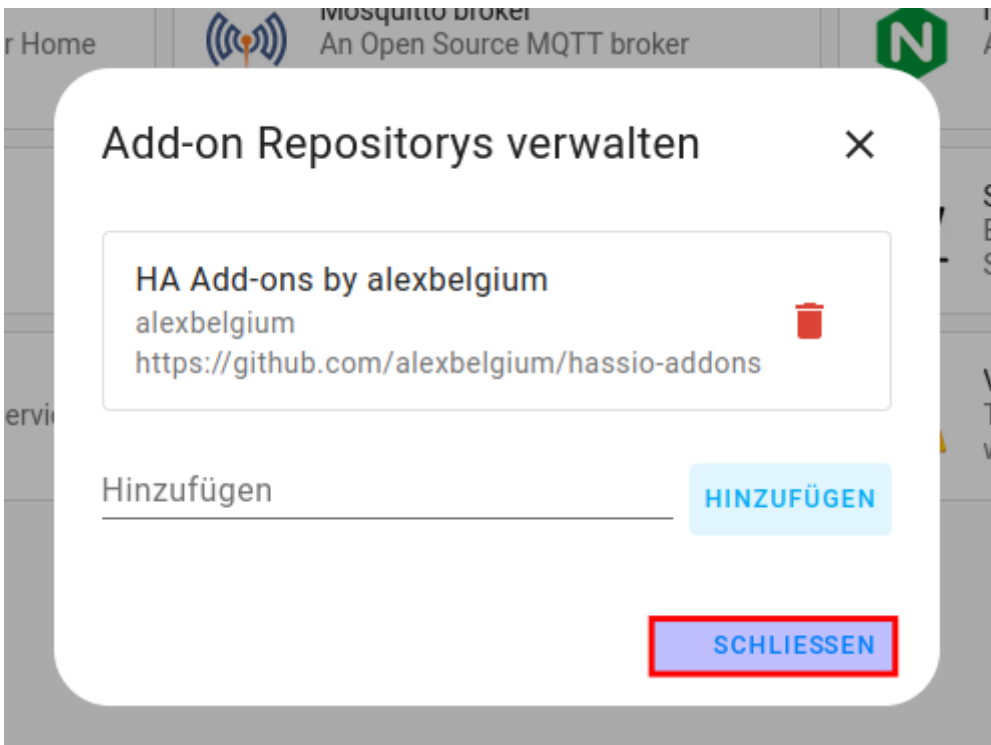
r Home

Mosquitto broker
An Open Source MQTT broker

ervi

Add-on Repositorys verwalten

HA Add-ons by alexbelgium
alexbelgium
https://github.com/alexbelgium/hassio-addons

Hinzufügen

HINZUFÜGEN

SCHLIESSEN